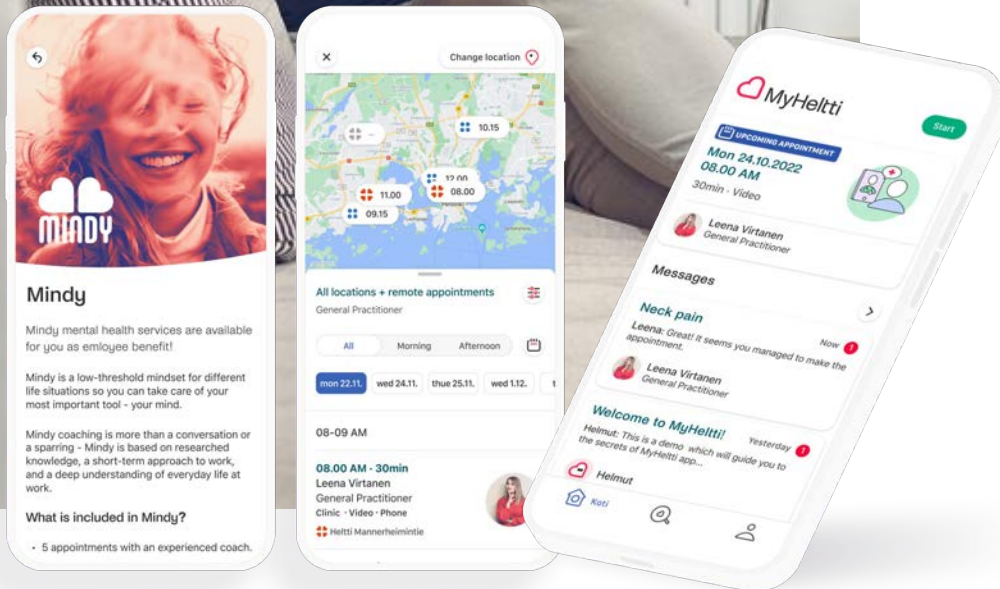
MINDY

Mindy

Mindy mental health services are available for you as emloyee benefit!

Mindy is a low-threshold mindset for different life situations so you can take care of your most important tool - your mind.

Mindy coaching is more than a conversation or a sparring - Mindy is based on researched knowledge, a short-term approach to work, and a deep understanding of everyday life at work.

What is included in Mindy?

• 5 appointments with an experienced coach.

Change location

10.15
12.00
11.00
08.00
09.15

All locations + remote appointments
General Practitioner

All | Morning | Afternoon

mon 22.11. | wed 24.11. | thue 25.11. | wed 1.12.

08-09 AM

08.00 AM - 30min
Leena Virtanen
General Practitioner
Clinic · Video · Phone
Heltti Mannerheimintie

MyHeltti

Start

UPCOMING APPOINTMENT
Mon 24.10.2022
08.00 AM
30min · Video

Leena Virtanen
General Practitioner

Messages

Neck pain
Now
Leena: Great! It seems you managed to make the appointment.
Leena Virtanen
General Practitioner

Welcome to MyHeltti!
Yesterday
Helmut: This is a demo which will guide you to the secrets of MyHeltti app...
Helmut

Koti